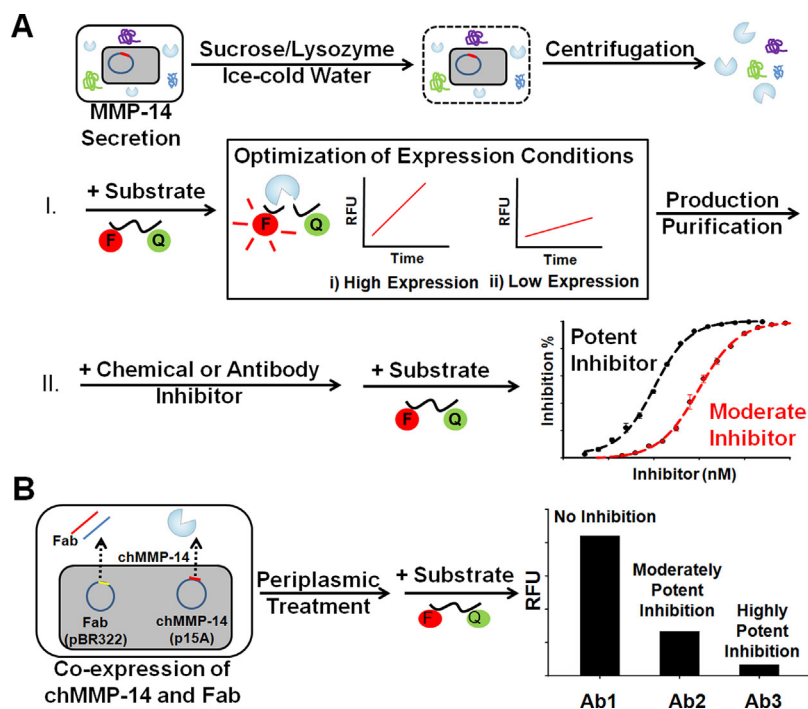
A

MMP-14 Secretion

Sucrose/Lysozyme Ice-cold Water

Centrifugation

I. + Substrate

F Q

Optimization of Expression Conditions

F Q

RFU

Time

i) High Expression

RFU

Time

ii) Low Expression

Production Purification

II. + Chemical or Antibody Inhibitor

+ Substrate

F Q

Potent Inhibitor

Moderate Inhibitor

Inhibition %

Inhibitor (nM)

B

Fab

chMMP-14

Fab (pBR322)

chMMP-14 (p15A)

Co-expression of chMMP-14 and Fab

Periplasmic Treatment

+ Substrate

F Q

RFU

No Inhibition

Moderately Potent Inhibition

Highly Potent Inhibition

Ab1

Ab2

Ab3